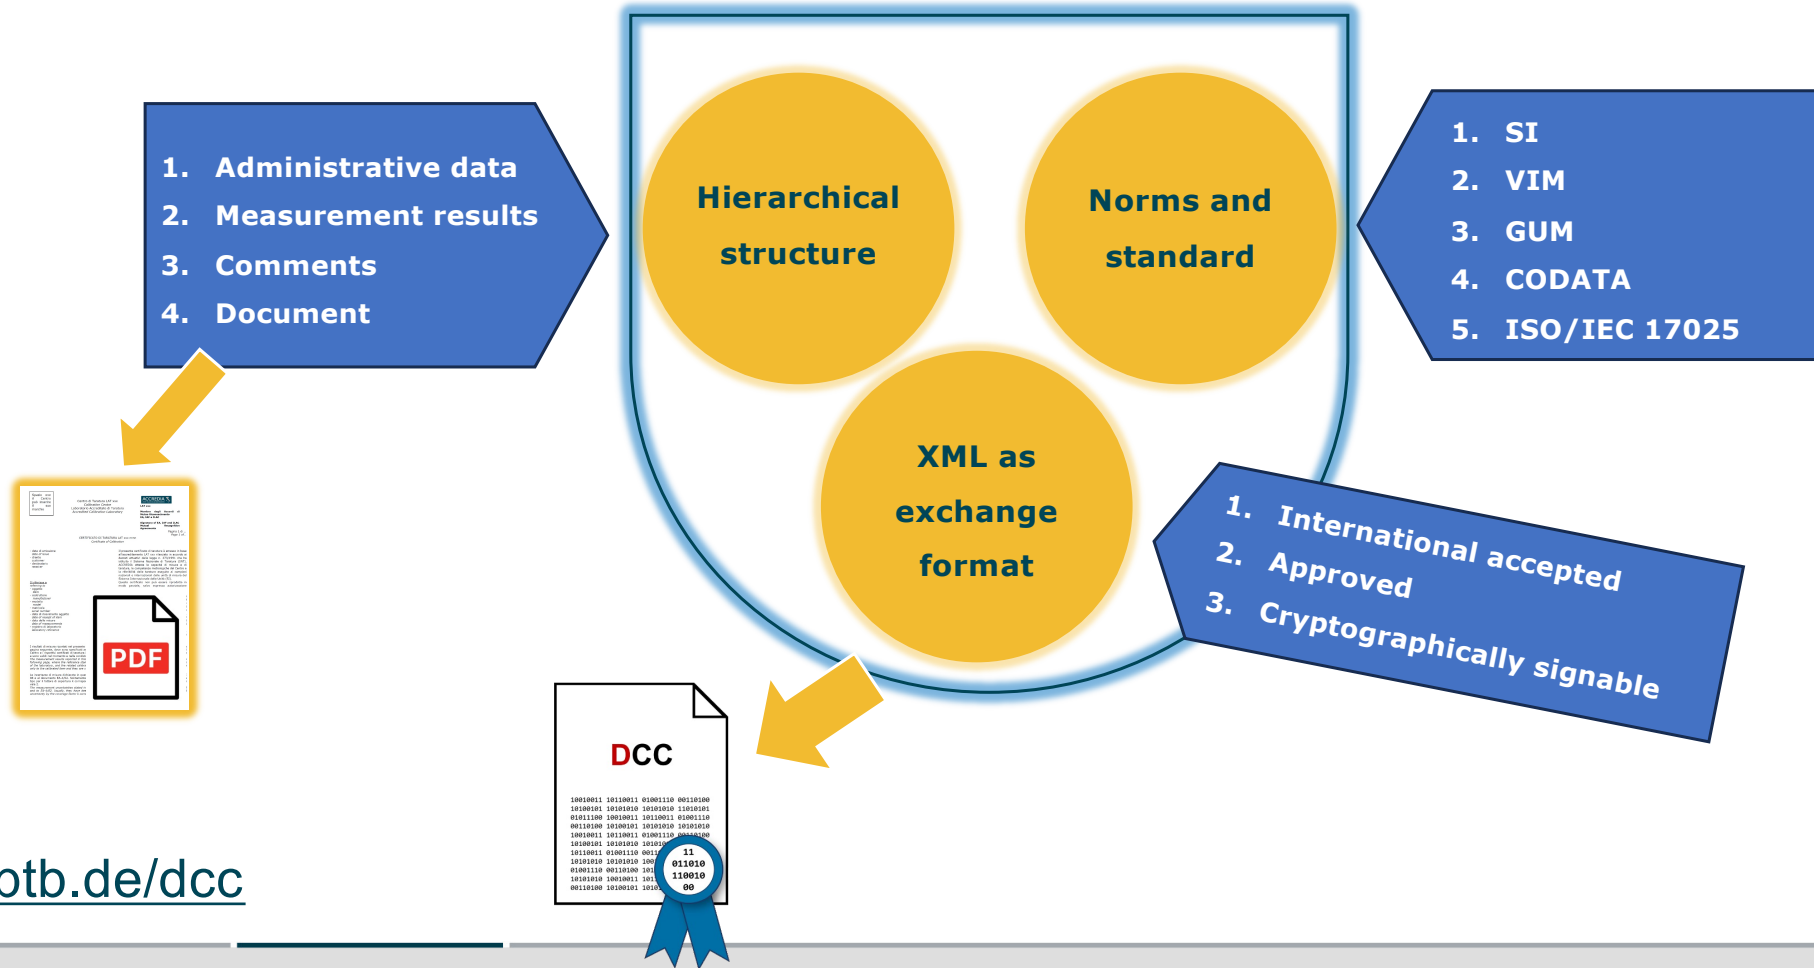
1. Administrative data
2. Measurement results
3. Comments
4. Document

PDF

Hierarchical structure

Norms and standard

XML as exchange format

1. SI
2. VIM
3. GUM
4. CODATA
5. ISO/IEC 17025

1. International accepted
2. Approved
3. Cryptographically signable

DCC

10010011 10110011 01001110 00110100
10100101 10101010 10101010 11010101
01011100 10010011 10110011 01001110
00110100 10100101 10101010 10101010
10010011 10110011 01001110 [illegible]
10100101 10101010 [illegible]
10110011 01001110 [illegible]
10101010 10101010 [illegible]
01001110 00110100 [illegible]
10101010 10010011 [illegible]
00110100 10100101 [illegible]

11
011010
110010
00

otb.de/dcc